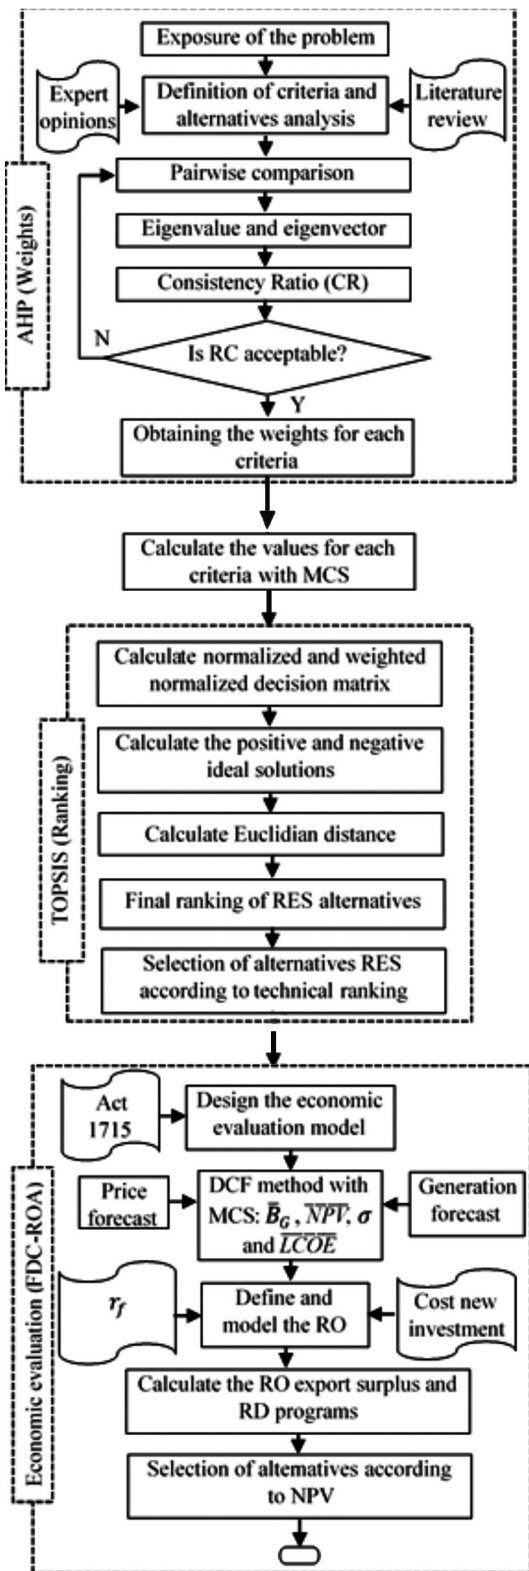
Exposure of the problem

Expert opinions

Definition of criteria and alternatives analysis

Literature review

AHP (Weights)

Pairwise comparison

Eigenvalue and eigenvector

Consistency Ratio (CR)

N

Is RC acceptable?

Y

Obtaining the weights for each criteria

Calculate the values for each criteria with MCS

TOPSIS (Ranking)

Calculate normalized and weighted normalized decision matrix

Calculate the positive and negative ideal solutions

Calculate Euclidian distance

Final ranking of RES alternatives

Selection of alternatives RES according to technical ranking

Economic evaluation (FDC-ROA)

Act 1715

Design the economic evaluation model

Price forecast

DCF method with MCS: $\overline{B}_G$ , $\overline{NPV}$, $\sigma$ and $\overline{LCOE}$

Generation forecast

$r_f$

Define and model the RO

Cost new investment

Calculate the RO export surplus and RD programs

Selection of altematives according to NPV